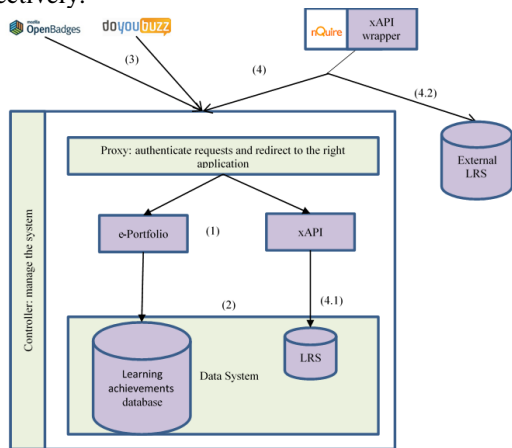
ectively.

mozilla OpenBadges

doyoubuzz

nQuire

xAPI wrapper

(3)

(4)

(4.2)

External LRS

Proxy: authenticate requests and redirect to the right application

Controller: manage the system

e-Portfolio

(1)

xAPI

(2)

(4.1)

Learning achievements database

Data System

LRS